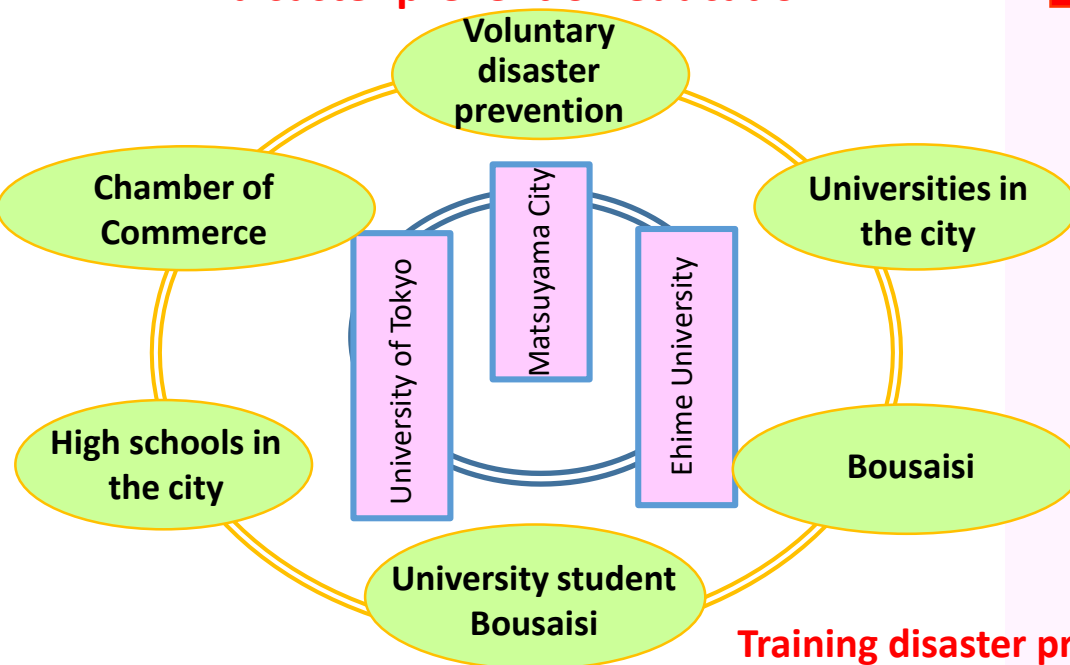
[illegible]

Voluntary disaster prevention

Chamber of Commerce

Universities in the city

Matsuyama City

University of Tokyo

Ehime University

High schools in the city

Bousaisi

University student Bousaisi

Training disaster pr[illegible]